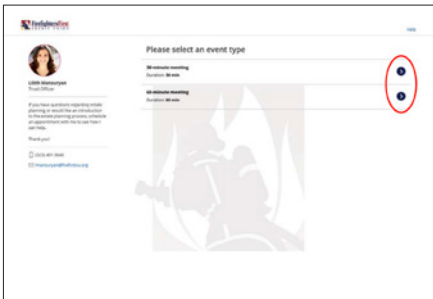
Firefighters First

Help

Lilith Manouryan
Trust Officer

If you have questions regarding estate planning or would like an introduction to the estate planning process, schedule an appointment with me to see how I can help.

Thank you!

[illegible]

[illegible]

Please select an event type

30 minute meeting
Duration: 30 min

60 minute meeting
Duration: 60 min